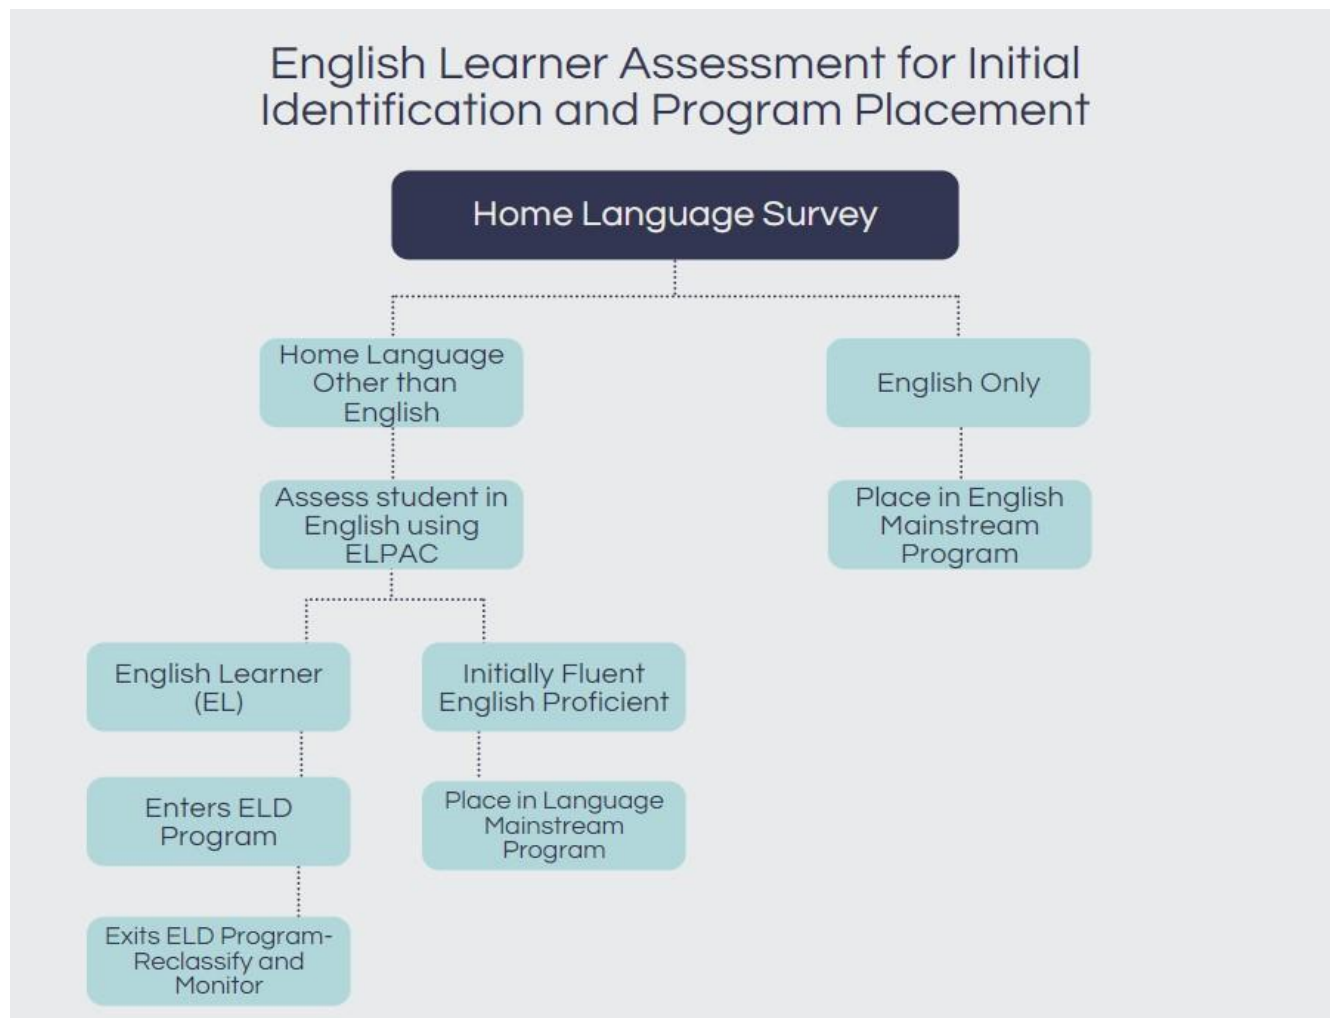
English Learner Assessment for Initial Identification and Program Placement

Home Language Survey

Home Language Other than English

English Only

Assess student in English using ELPAC

Place in English Mainstream Program

English Learner (EL)

Initially Fluent English Proficient

Enters ELD Program

Place in Language Mainstream Program

Exits ELD Program-Reclassify and Monitor